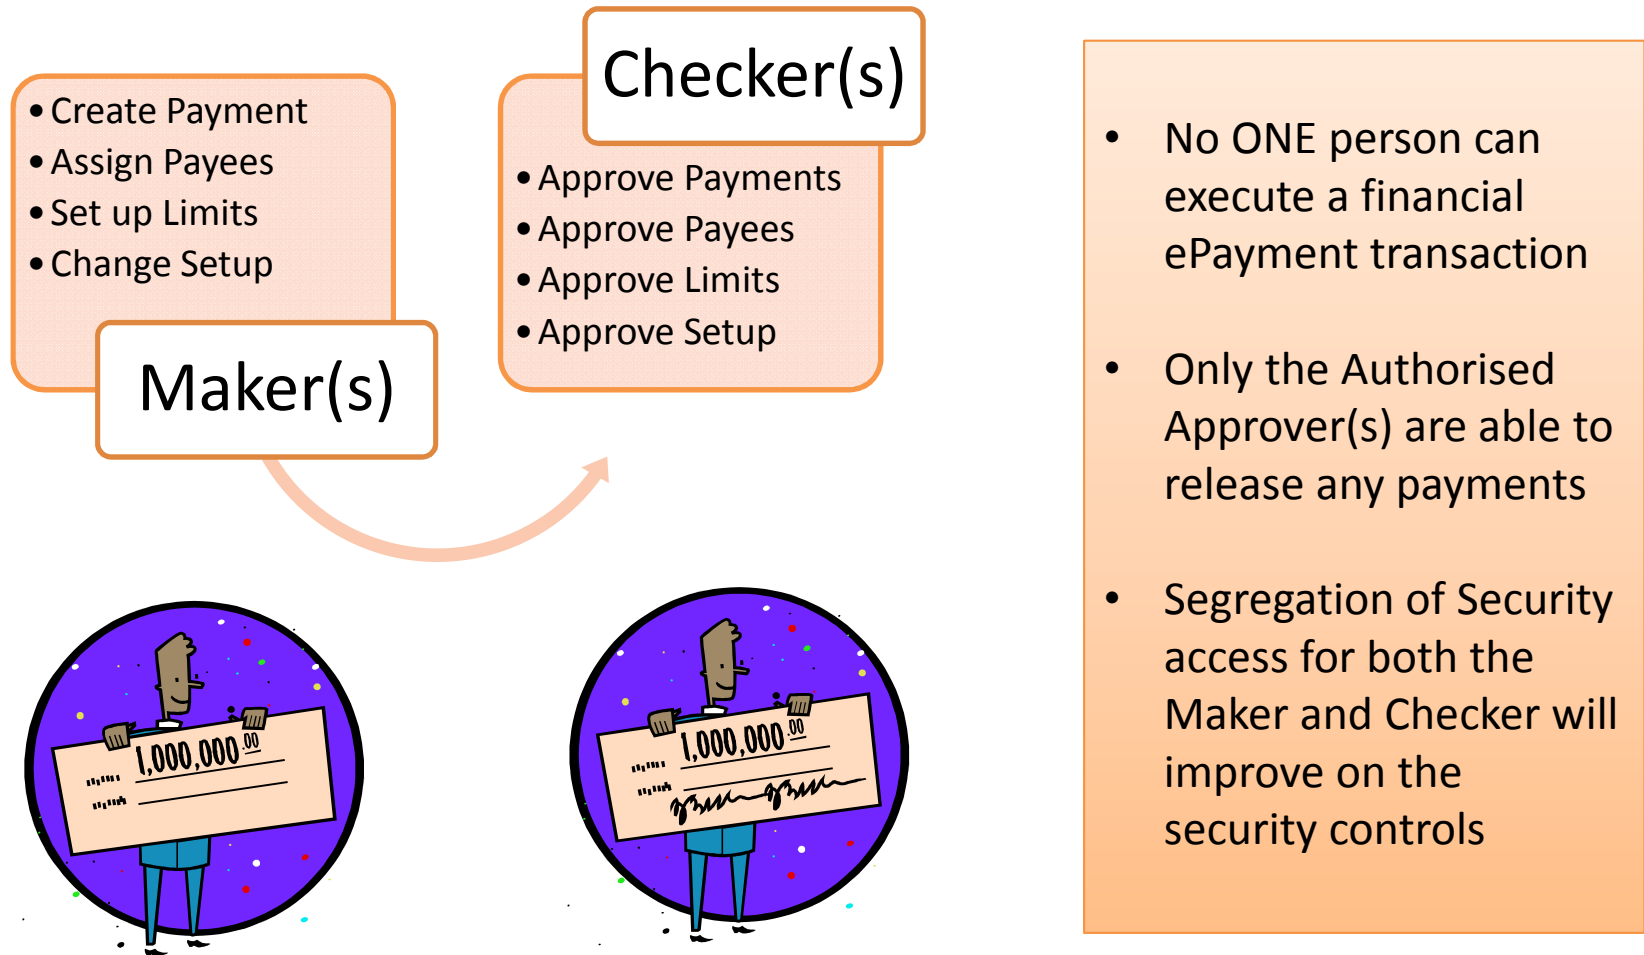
• Create Payment
• Assign Payees
• Set up Limits
• Change Setup

Maker(s)

Checker(s)

• Approve Payments
• Approve Payees
• Approve Limits
• Approve Setup

1,000,000.$^{00}$

1,000,000.$^{00}$

• No ONE person can execute a financial ePayment transaction

• Only the Authorised Approver(s) are able to release any payments

• Segregation of Security access for both the Maker and Checker will improve on the security controls